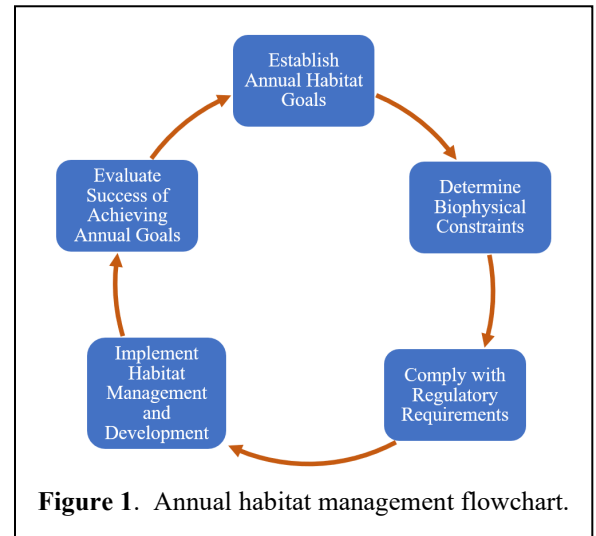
Establish Annual Habitat Goals

Determine Biophysical Constraints

Comply with Regulatory Requirements

Implement Habitat Management and Development

Evaluate Success of Achieving Annual Goals

**Figure 1**. Annual habitat management flowchart.